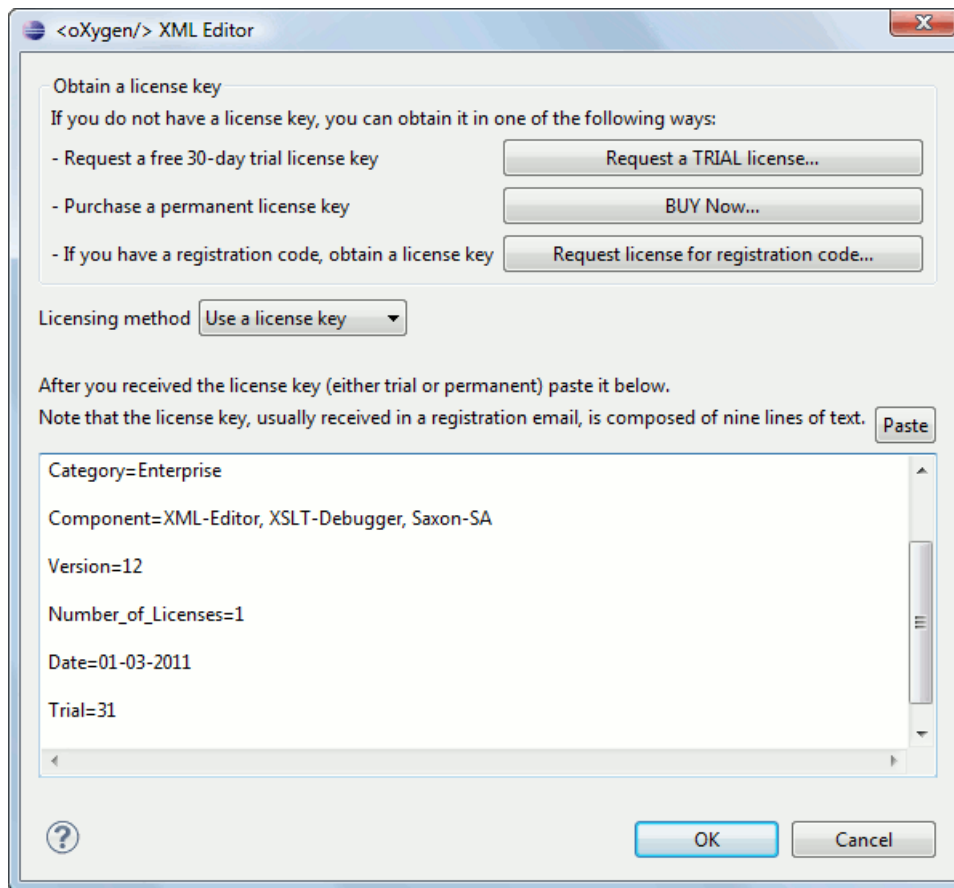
<oXygen/> XML Editor

Obtain a license key

If you do not have a license key, you can obtain it in one of the following ways:

- Request a free 30-day trial license key

Request a TRIAL license...

- Purchase a permanent license key

BUY Now...

- If you have a registration code, obtain a license key

Request license for registration code...

Licensing method Use a license key

After you received the license key (either trial or permanent) paste it below.

Note that the license key, usually received in a registration email, is composed of nine lines of text.

Paste

Category=Enterprise

Component=XML-Editor, XSLT-Debugger, Saxon-SA

Version=12

Number_of_Licenses=1

Date=01-03-2011

Trial=31

OK

Cancel